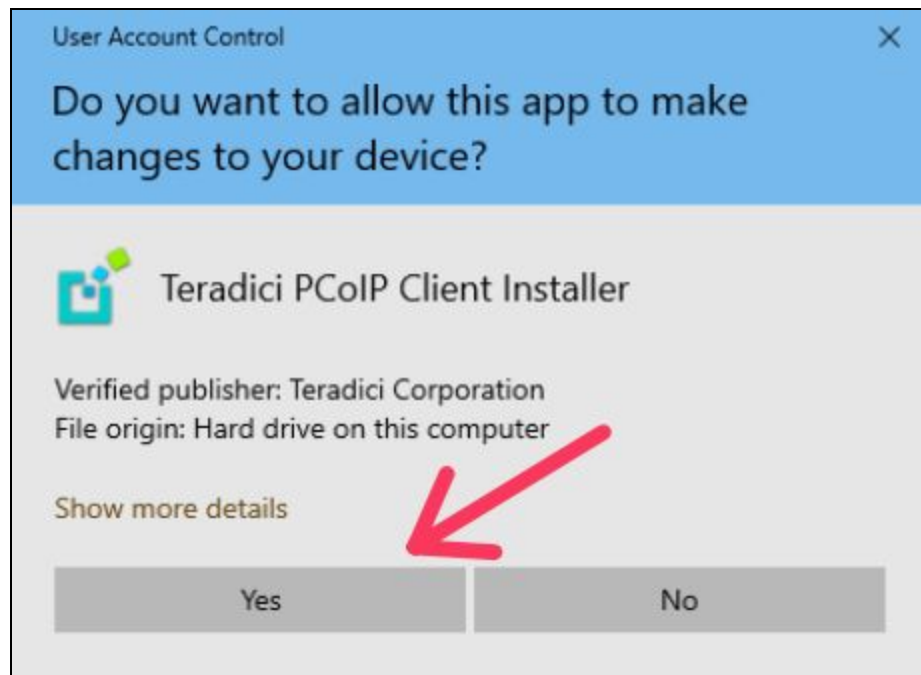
User Account Control
×

Do you want to allow this app to make changes to your device?

Teradici PCoIP Client Installer

Verified publisher: Teradici Corporation
File origin: Hard drive on this computer

Show more details

Yes
No